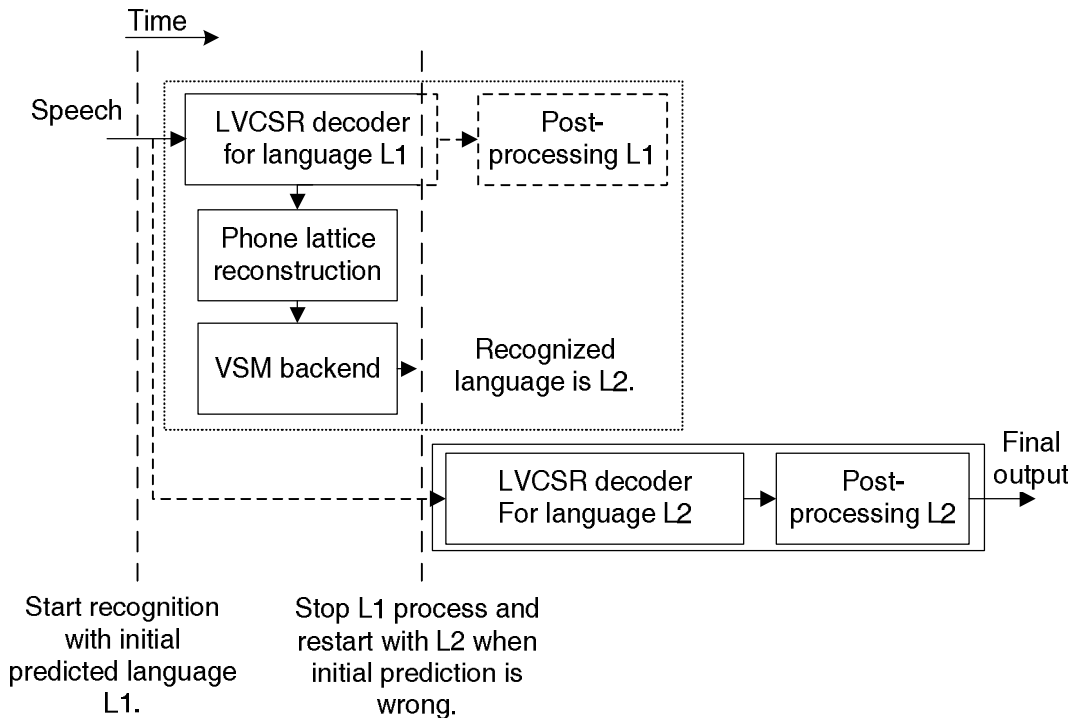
Time

Speech

LVCSR decoder for language L1

Post-processing L1

Phone lattice reconstruction

VSM backend

Recognized language is L2.

Final output

LVCSR decoder For language L2

Post-processing L2

Start recognition with initial predicted language L1.

Stop L1 process and restart with L2 when initial prediction is wrong.